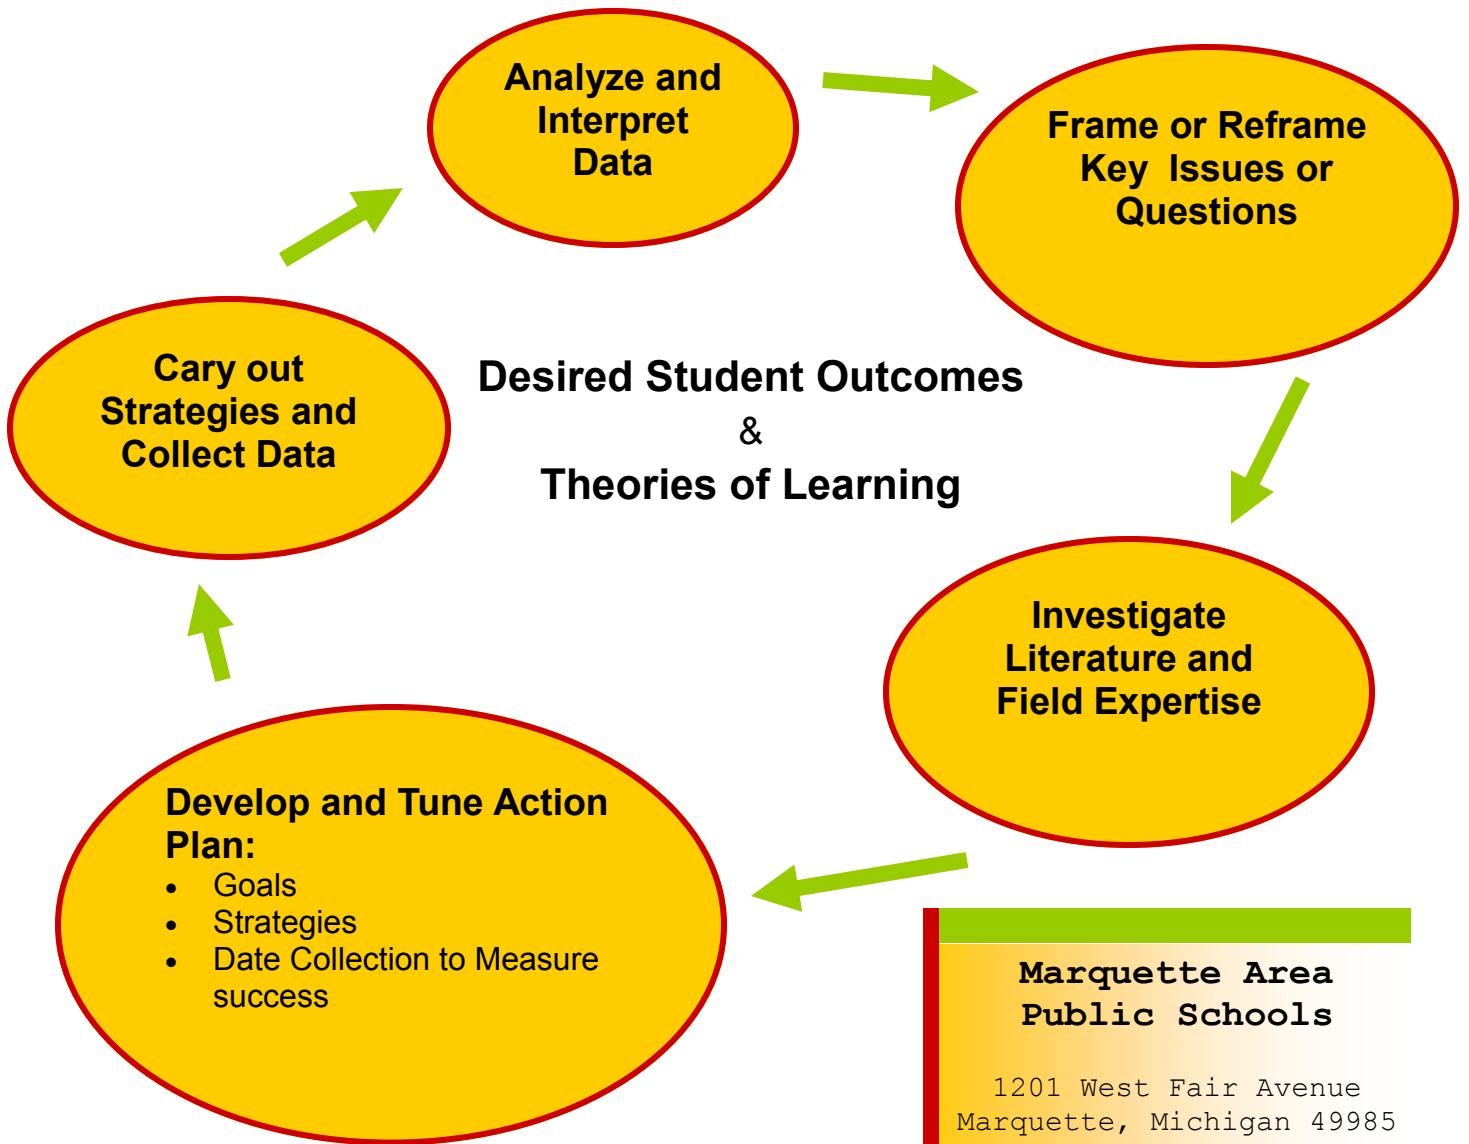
Analyze and Interpret Data

Frame or Reframe Key Issues or Questions

Investigate Literature and Field Expertise

Develop and Tune Action Plan:
- Goals
- Strategies
- Date Collection to Measure success

Cary out Strategies and Collect Data

Desired Student Outcomes
&
Theories of Learning

Marquette Area Public Schools

1201 West Fair Avenue
Marquette, Michigan 49985